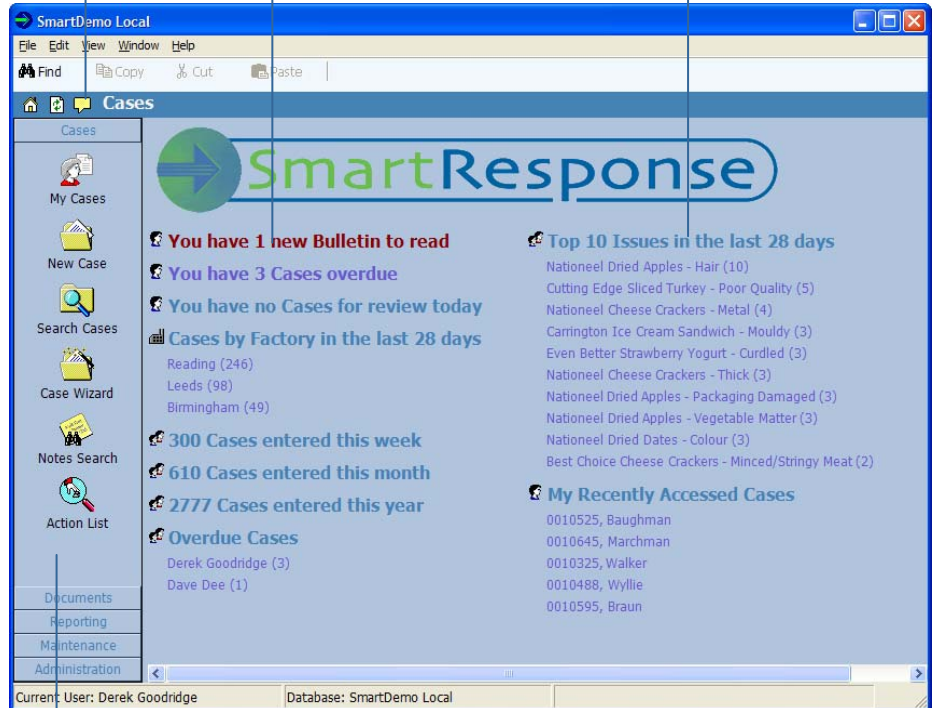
SmartDemo Local

File Edit View Window Help

Find Copy Cut Paste

Cases

Cases

My Cases

New Case

Search Cases

Case Wizard

Notes Search

Action List

Documents

Reporting

Maintenance

Administration

SmartResponse

You have 1 new Bulletin to read

You have 3 Cases overdue

You have no Cases for review today

Cases by Factory in the last 28 days

Reading (246)
Leeds (98)
Birmingham (49)

300 Cases entered this week

610 Cases entered this month

2777 Cases entered this year

Overdue Cases

Derek Goodridge (3)
Dave Dee (1)

Top 10 Issues in the last 28 days

Nationeel Dried Apples - Hair (10)
Cutting Edge Sliced Turkey - Poor Quality (5)
Nationeel Cheese Crackers - Metal (4)
Carrington Ice Cream Sandwich - Mouldy (3)
Even Better Strawberry Yogurt - Curdled (3)
Nationeel Cheese Crackers - Thick (3)
Nationeel Dried Apples - Packaging Damaged (3)
Nationeel Dried Apples - Vegetable Matter (3)
Nationeel Dried Dates - Colour (3)
Best Choice Cheese Crackers - Minced/Stringy Meat (2)

My Recently Accessed Cases

0010525, Baughman
0010645, Marchman
0010325, Walker
0010488, Wyllie
0010595, Braun

Current User: Derek Goodridge

Database: SmartDemo Local